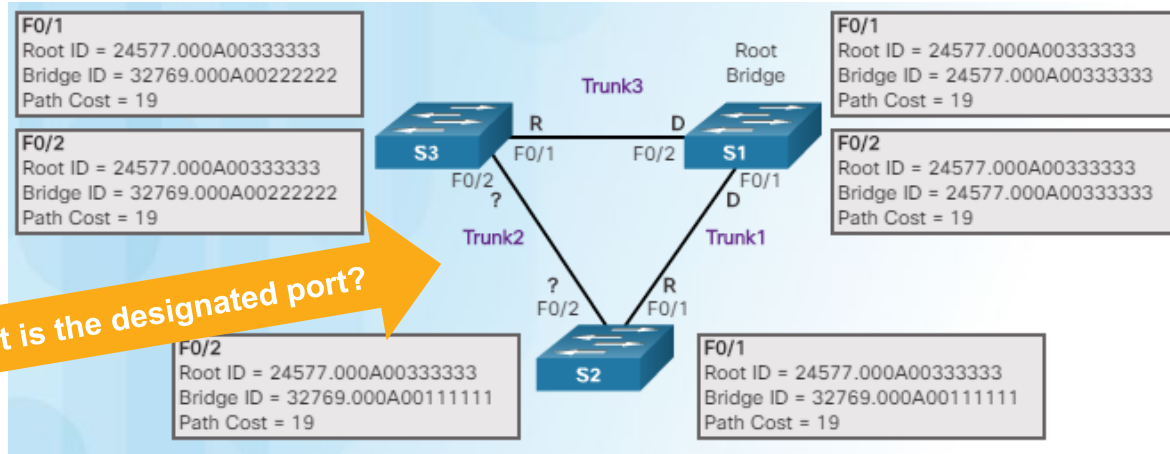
F0/1
Root ID = 24577.000A00333333
Bridge ID = 32769.000A00222222
Path Cost = 19

F0/2
Root ID = 24577.000A00333333
Bridge ID = 32769.000A00222222
Path Cost = 19

Root Bridge

F0/1
Root ID = 24577.000A00333333
Bridge ID = 24577.000A00333333
Path Cost = 19

F0/2
Root ID = 24577.000A00333333
Bridge ID = 24577.000A00333333
Path Cost = 19

Trunk3
R
D
S3
F0/1
F0/2
S1
F0/2
F0/1
?
D
Trunk2
Trunk1
?
R
F0/2
F0/1
S2

t is the designated port?

F0/2
Root ID = 24577.000A00333333
Bridge ID = 32769.000A00111111
Path Cost = 19

F0/1
Root ID = 24577.000A00333333
Bridge ID = 32769.000A00111111
Path Cost = 19